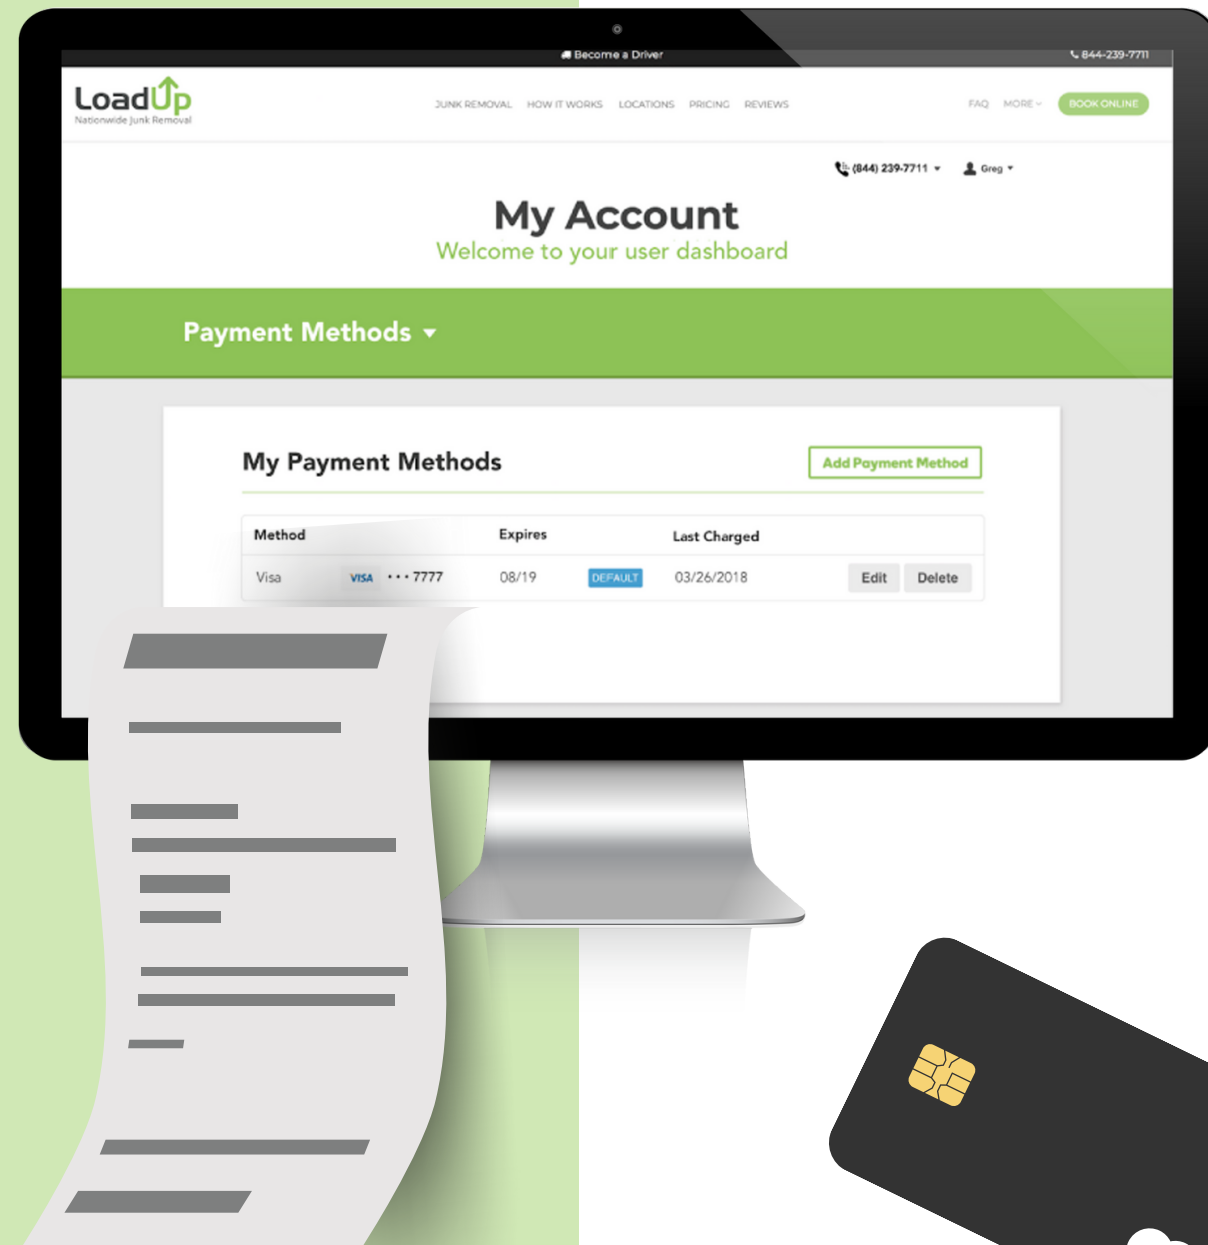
Become a Driver
844-239-7711

LoadUp
Nationwide Junk Removal

JUNK REMOVAL HOW IT WORKS LOCATIONS PRICING REVIEWS

FAQ MORE BOOK ONLINE

(844) 239-7711 Greg

My Account
Welcome to your user dashboard

Payment Methods

My Payment Methods

Add Payment Method

| Method | | Expires | | Last Charged | |
|---|---|---|---|---|---|
| Visa | VISA ••• 7777 | 08/19 | DEFAULT | 03/26/2018 | Edit Delete |